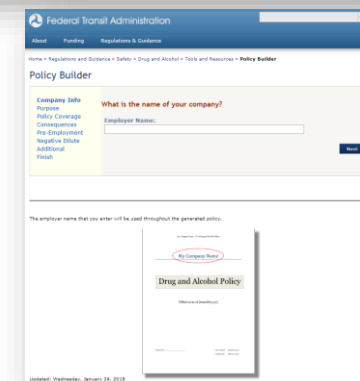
Federal Transit Administration

About Funding Regulations & Guidance

Home > Regulations and Guidance > Safety > Drug and Alcohol > Tools and Resources > Policy Builder

Policy Builder

Company Info
Purpose
Policy Coverage
Consequences
Pre-Employment
Negative Dilute
Additional
Finish

What is the name of your company?

Employer Name:

Next

The employer name that you enter will be used throughout the generated policy.

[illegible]

My Company Name

Drug and Alcohol Policy

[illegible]

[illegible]

Updated: Wednesday, January 24, 2018